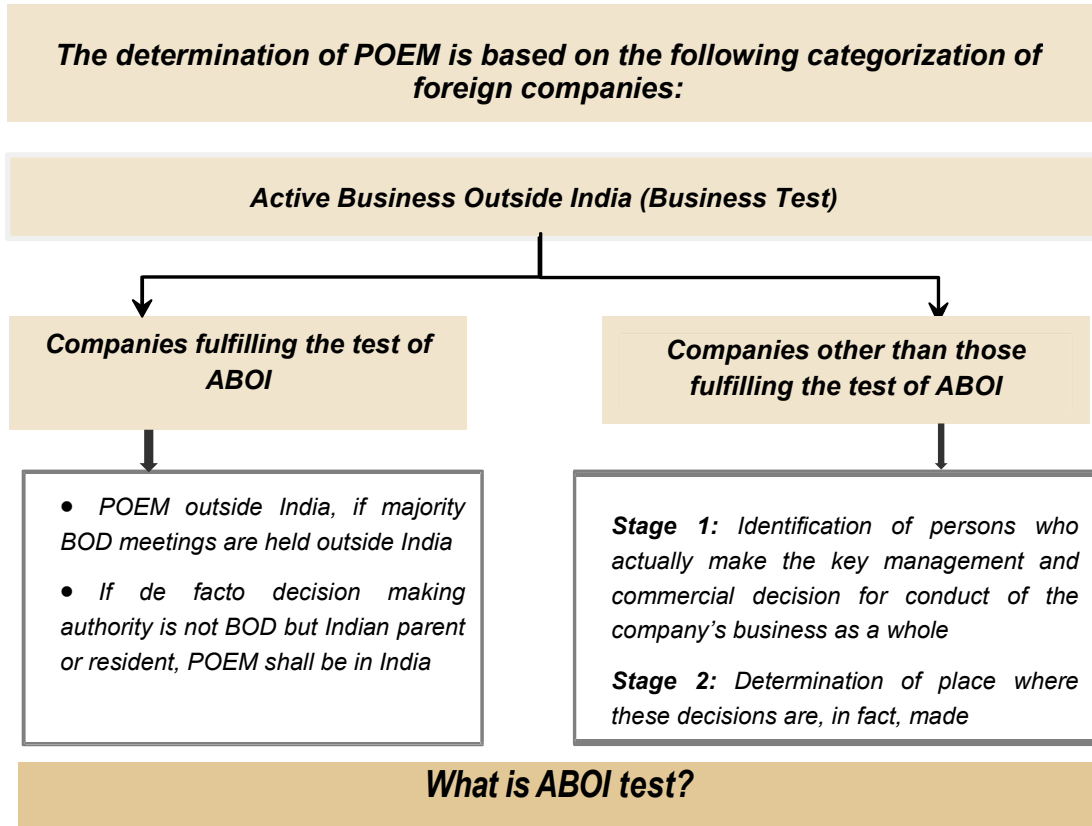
The determination of POEM is based on the following categorization of foreign companies:

Active Business Outside India (Business Test)

Companies fulfilling the test of ABOI

Companies other than those fulfilling the test of ABOI

• POEM outside India, if majority BOD meetings are held outside India

• If de facto decision making authority is not BOD but Indian parent or resident, POEM shall be in India

Stage 1: Identification of persons who actually make the key management and commercial decision for conduct of the company's business as a whole

Stage 2: Determination of place where these decisions are, in fact, made

What is ABOI test?